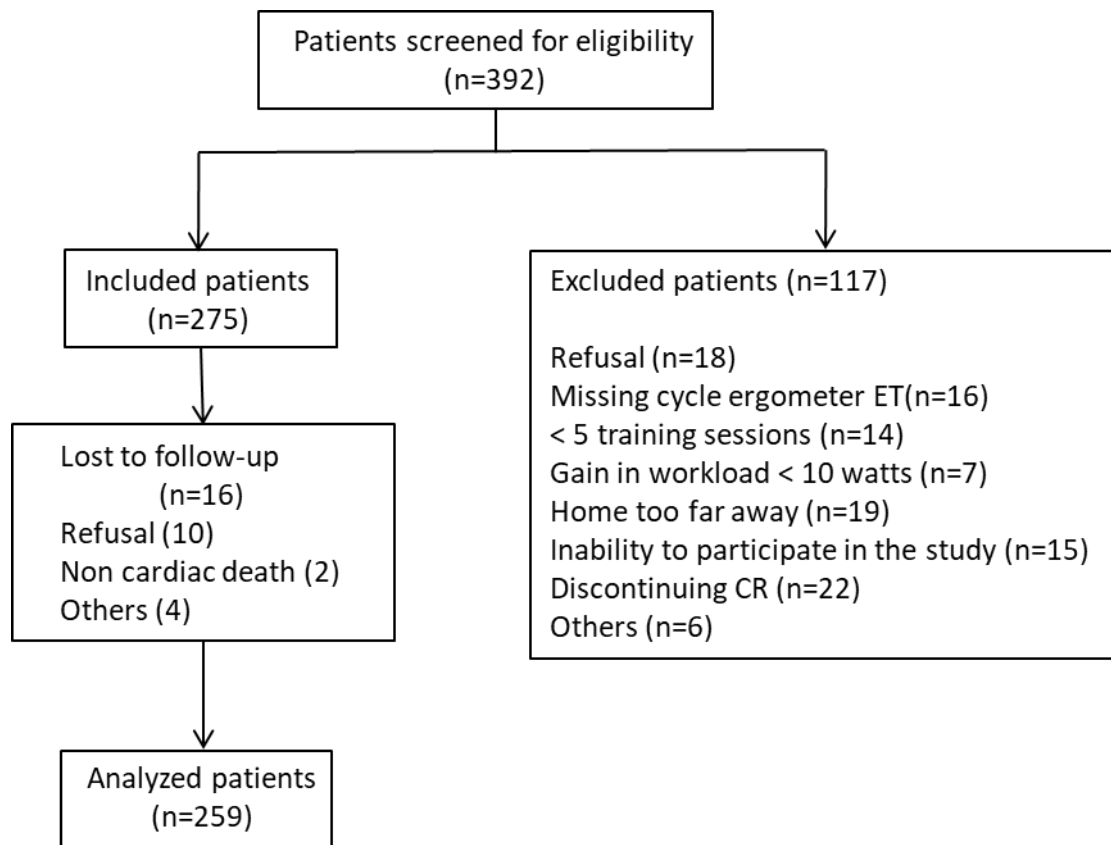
Patients screened for eligibility
(n=392)

Included patients
(n=275)

Excluded patients (n=117)

Refusal (n=18)
Missing cycle ergometer ET(n=16)
< 5 training sessions (n=14)
Gain in workload < 10 watts (n=7)
Home too far away (n=19)
Inability to participate in the study (n=15)
Discontinuing CR (n=22)
Others (n=6)

Lost to follow-up
(n=16)
Refusal (10)
Non cardiac death (2)
Others (4)

Analyzed patients
(n=259)